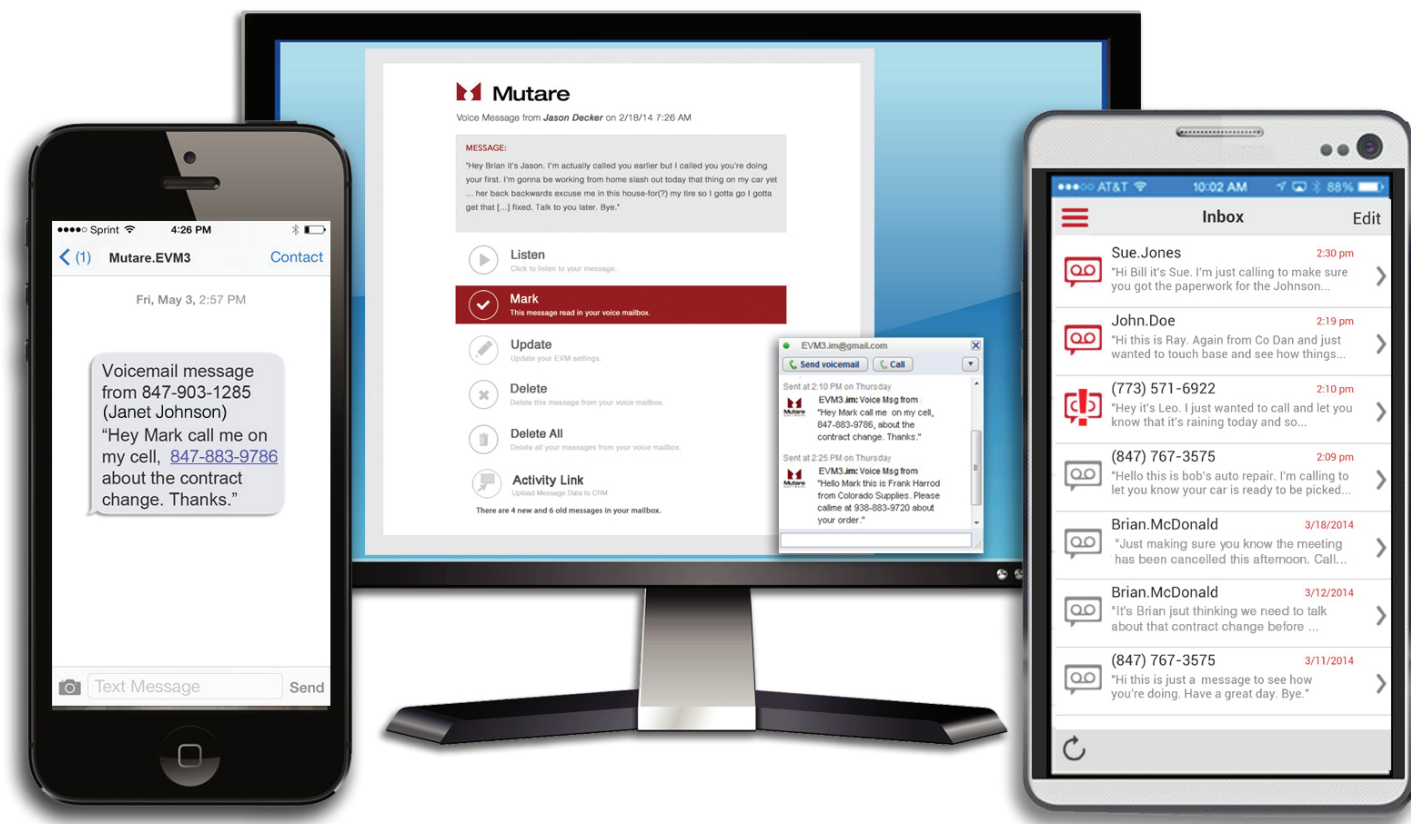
●●●●○ Sprint 4:26 PM
< (1) Mutare.EVM3 Contact
Fri, May 3, 2:57 PM
Voicemail message from 847-903-1285 (Janet Johnson) "Hey Mark call me on my cell, 847-883-9786 about the contract change. Thanks."
Text Message Send

Mutare
Voice Message from Jason Decker on 2/18/14 7:26 AM
MESSAGE:
"Hey Brian it's Jason. I'm actually called you earlier but I called you you're doing your first. I'm gonna be working from home slash out today that thing on my car yet ... her back backwards excuse me in this house-for(?) my tire so I gotta go I gotta get that [...] fixed. Talk to you later. Bye."
Listen
Click to listen to your message.
Mark
This message read in your voice mailbox.
Update
Update your EVM settings.
Delete
Delete this message from your voice mailbox.
Delete All
Delete all your messages from your voice mailbox.
Activity Link
Upload Message Data to CRM
There are 4 new and 6 old messages in your mailbox.

EVM3.im@gmail.com
Send voicemail Call
Sent at 2:10 PM on Thursday
EVM3.im: Voice Msg from "Hey Mark call me on my cell, 847-883-9786, about the contract change. Thanks."
Sent at 2:25 PM on Thursday
EVM3.im: Voice Msg from "Hello Mark this is Frank Harrod from Colorado Supplies. Please callme at 938-883-9720 about your order."

●●●○○ AT&T 10:02 AM 88%
Inbox Edit
Sue.Jones 2:30 pm
"Hi Bill it's Sue. I'm just calling to make sure you got the paperwork for the Johnson...
John.Doe 2:19 pm
"Hi this is Ray. Again from Co Dan and just wanted to touch base and see how things...
(773) 571-6922 2:10 pm
"Hey it's Leo. I just wanted to call and let you know that it's raining today and so...
(847) 767-3575 2:09 pm
"Hello this is bob's auto repair. I'm calling to let you know your car is ready to be picked...
Brian.McDonald 3/18/2014
"Just making sure you know the meeting has been cancelled this afternoon. Call...
Brian.McDonald 3/12/2014
"It's Brian jsut thinking we need to talk about that contract change before ...
(847) 767-3575 3/11/2014
"Hi this is just a message to see how you're doing. Have a great day. Bye."